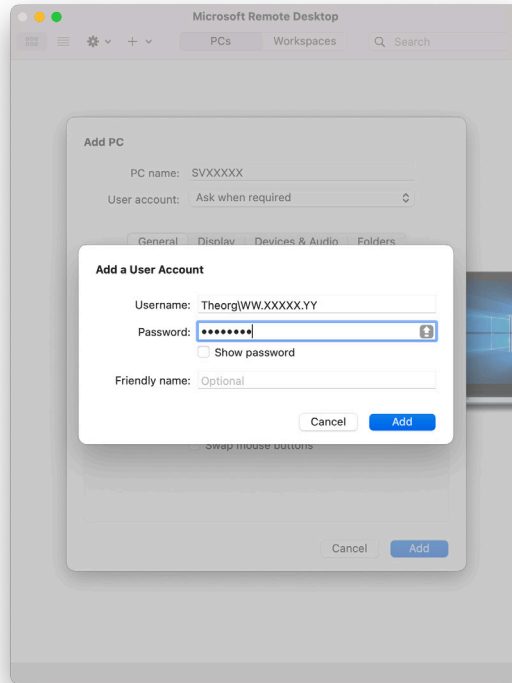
Microsoft Remote Desktop

PCs Workspaces Search

Add PC

PC name: SVXXXXX

User account: Ask when required

General Display Devices & Audio Folders

Add a User Account

Username: Theorg\WW.XXXXX.YY

Password: ••••••••

Show password

Friendly name: Optional

Cancel Add

Swap mouse buttons

Cancel Add